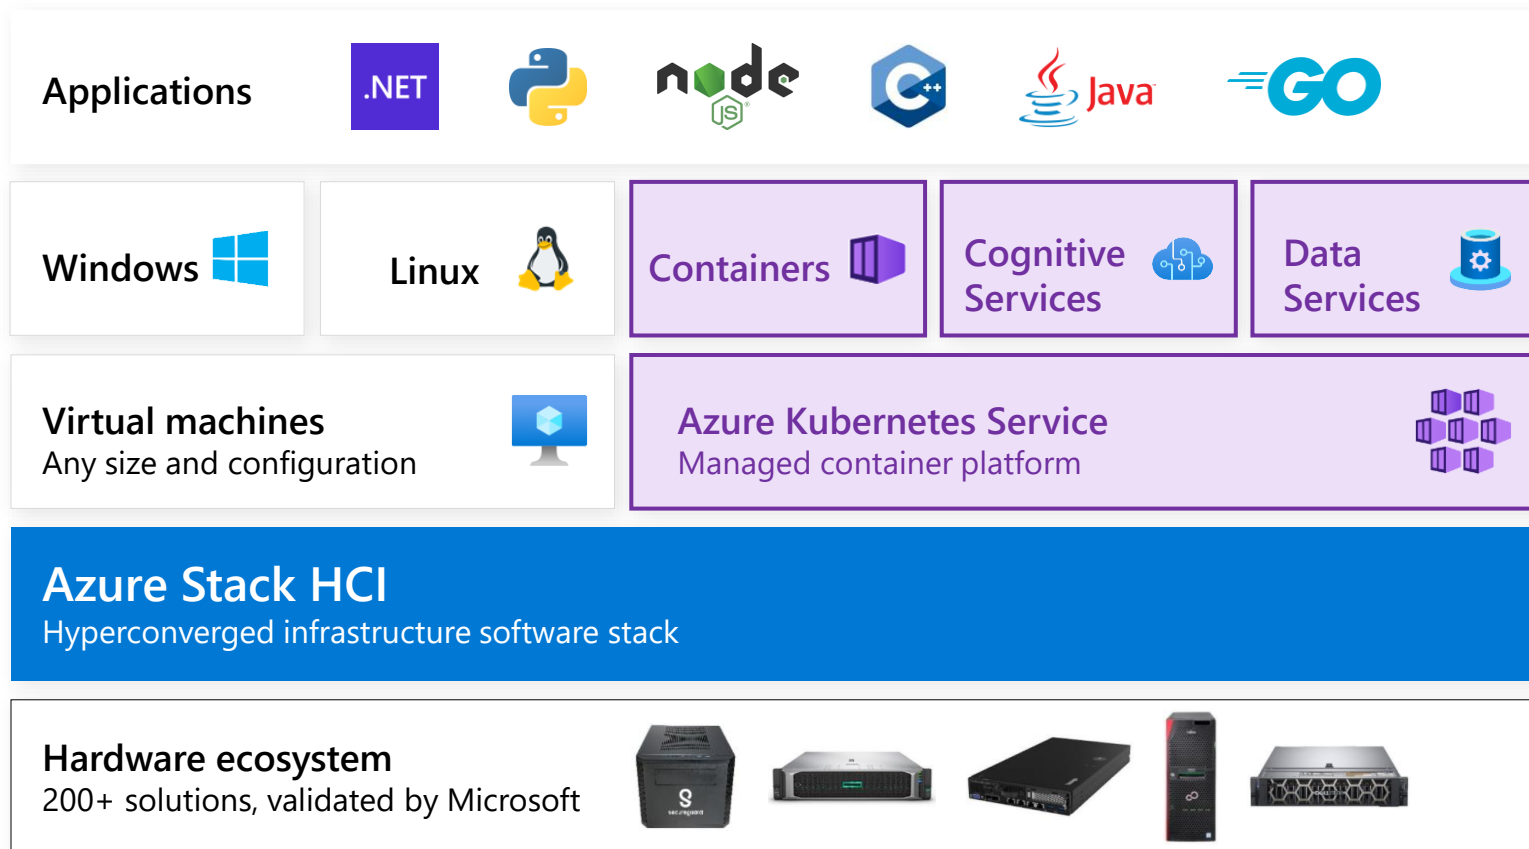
Applications

.NET

node JS

Java

GO

Windows

Linux

Containers

Cognitive Services

Data Services

Virtual machines
Any size and configuration

Azure Kubernetes Service
Managed container platform

Azure Stack HCI
Hyperconverged infrastructure software stack

Hardware ecosystem
200+ solutions, validated by Microsoft